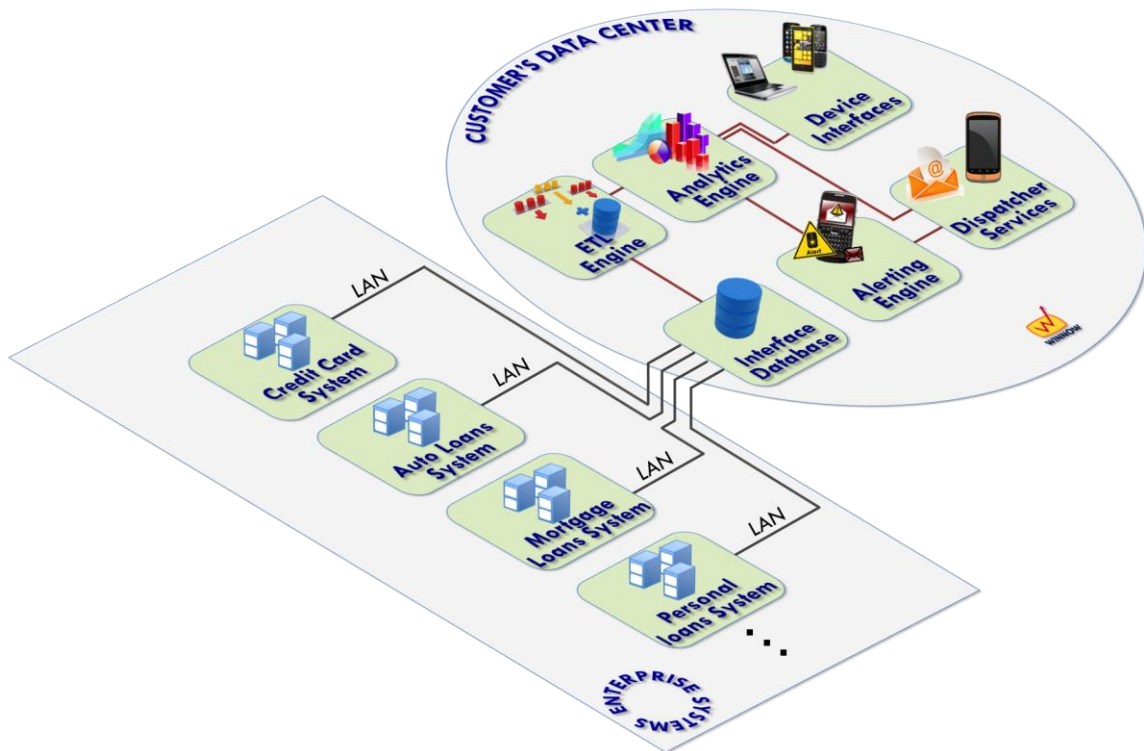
CUSTOMER'S DATA CENTER

Device Interfaces

Analytics Engine

Dispatcher Services

ETL Engine

Alert

Alerting Engine

Interface Database

WINNOW

LAN

Credit Card System

LAN

Auto Loans System

LAN

Mortgage Loans System

LAN

Personal loans System

...

ENTERPRISE SYSTEMS